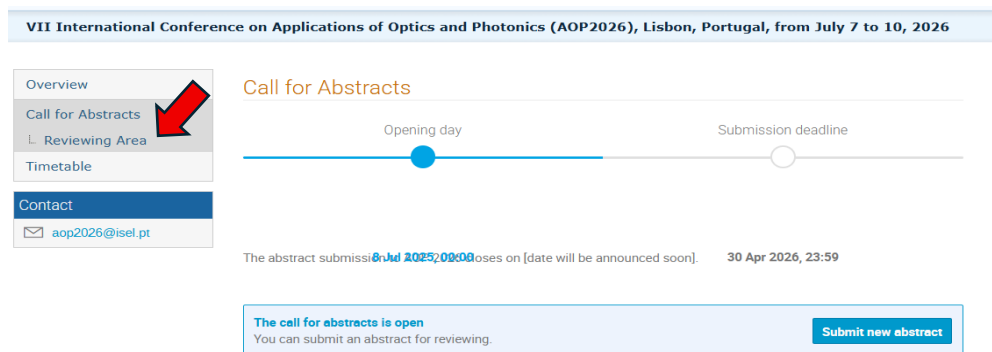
VII International Conference on Applications of Optics and Photonics (AOP2026), Lisbon, Portugal, from July 7 to 10, 2026

Overview

Call for Abstracts

Reviewing Area

Timetable

Contact

aop2026@isel.pt

Call for Abstracts

Opening day

Submission deadline

The abstract submissi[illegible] closes on [date will be announced soon]. 8 Jul 2025, 00:00 30 Apr 2026, 23:59

The call for abstracts is open
You can submit an abstract for reviewing.

Submit new abstract